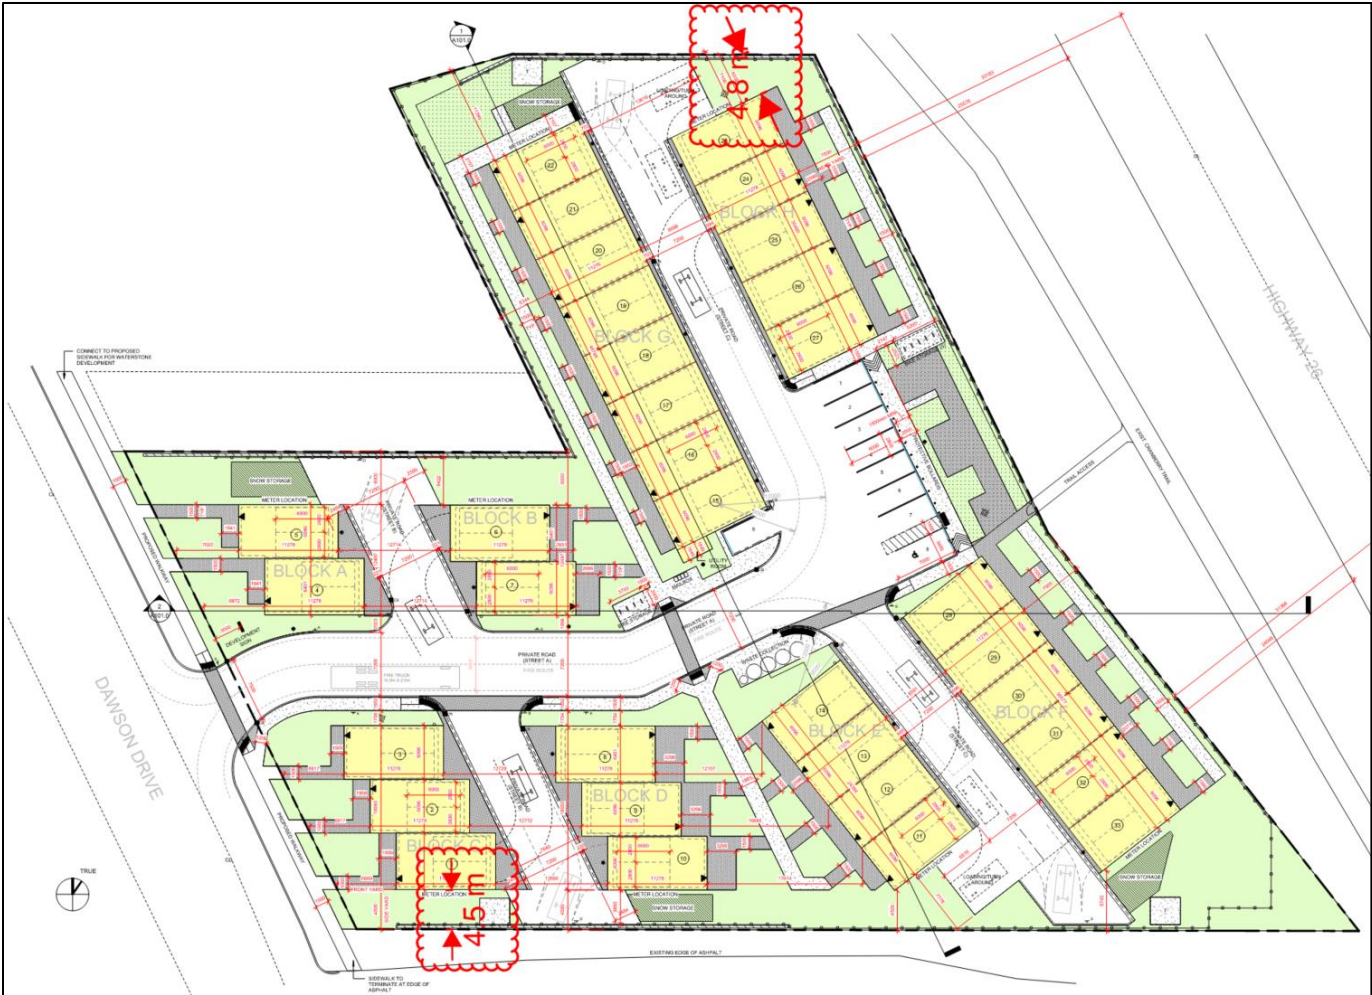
4.8 m

SNOW STORAGE

METER LOCATION

BLOCK H

BLOCK G

24

25

26

27

22

21

20

19

17

16

15

HIGHWAY 26

CONNECT TO PROPOSED SIDEWALK FOR WATERSTONE DEVELOPMENT

TRAIL ACCESS

SNOW STORAGE

METER LOCATION

BLOCK B

BLOCK A

5

6

4

7

DEVELOPMENT SIGN

PRIVATE ROAD (STREET A)

FIRE TRUCK

DAWSON DRIVE

BLOCK E

BLOCK F

BLOCK D

14

13

12

11

28

29

30

31

32

33

9

8

10

3

2

1

4.5 m

METER LOCATION

SNOW STORAGE

EXISTING EDGE OF ASPHALT

SIDEWALK TO TERMINATE AT EDGE OF ASPHALT

TRUE

1

2

3

4

5

6

7

8